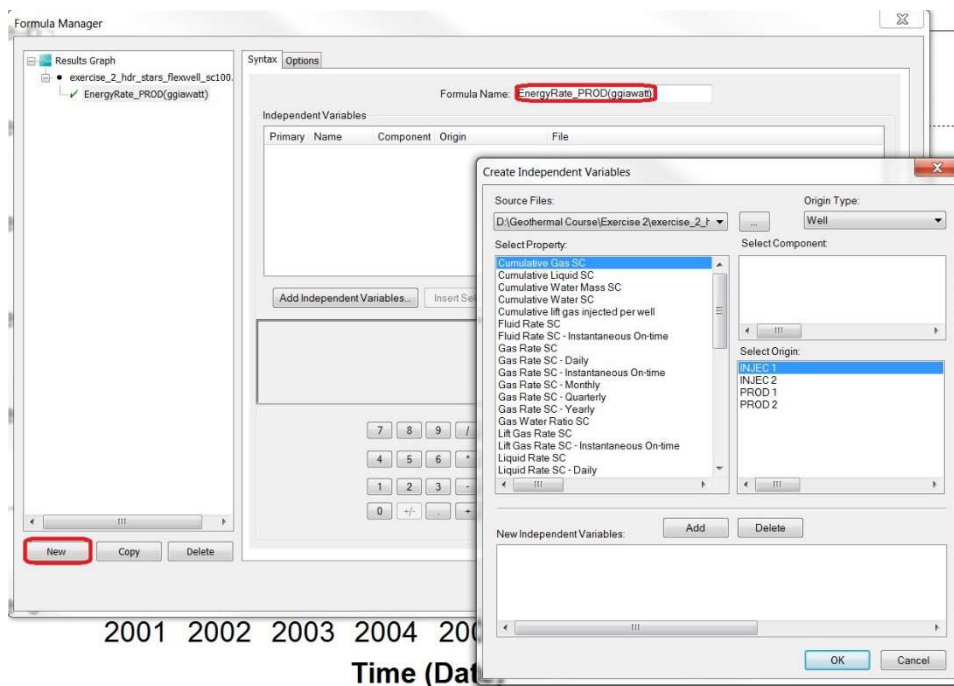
Formula Manager

Results Graph
exercise_2_hdr_stars_flexwell_sc100.
EnergyRate_PROD(ggiawatt)

Syntax Options

Formula Name: EnergyRate_PROD(ggiawatt)

Independent Variables

| Primary | Name | Component | Origin | File |
|---|---|---|---|---|

Add Independent Variables... Insert Se

7 8 9 /
4 5 6 *
1 2 3 -
0 +/- . +

New Copy Delete

2001 2002 2003 2004 20

Time (Dat

Create Independent Variables

Source Files:
D:\Geothermal Course\Exercise 2\exercise_2_h
...
Origin Type:
Well

Select Property:
Cumulative Gas SC
Cumulative Liquid SC
Cumulative Water Mass SC
Cumulative Water SC
Cumulative lift gas injected per well
Fluid Rate SC
Fluid Rate SC - Instantaneous On-time
Gas Rate SC
Gas Rate SC - Daily
Gas Rate SC - Instantaneous On-time
Gas Rate SC - Monthly
Gas Rate SC - Quarterly
Gas Rate SC - Yearly
Gas Water Ratio SC
Lift Gas Rate SC
Lift Gas Rate SC - Instantaneous On-time
Liquid Rate SC
Liquid Rate SC - Daily

Select Component:

Select Origin:
INJEC 1
INJEC 2
PROD 1
PROD 2

New Independent Variables:
Add Delete

OK Cancel